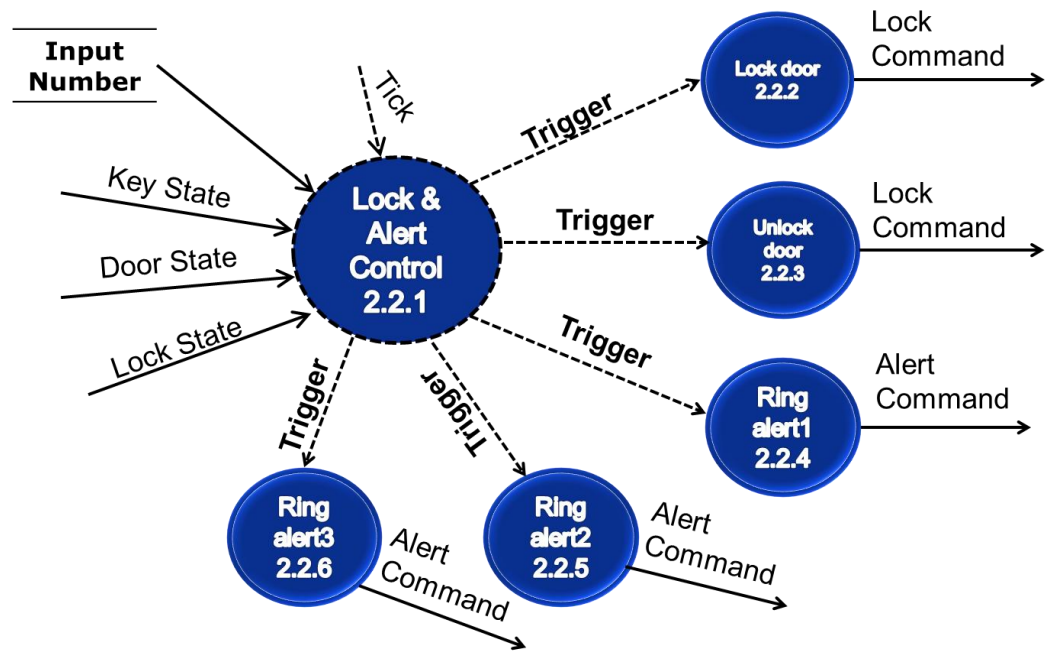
Input Number

Tick

Key State

Door State

Lock State

Lock & Alert Control 2.2.1

Trigger

Lock door 2.2.2

Lock Command

Trigger

Unlock door 2.2.3

Lock Command

Trigger

Ring alert1 2.2.4

Alert Command

Trigger

Ring alert2 2.2.5

Alert Command

Trigger

Ring alert3 2.2.6

Alert Command